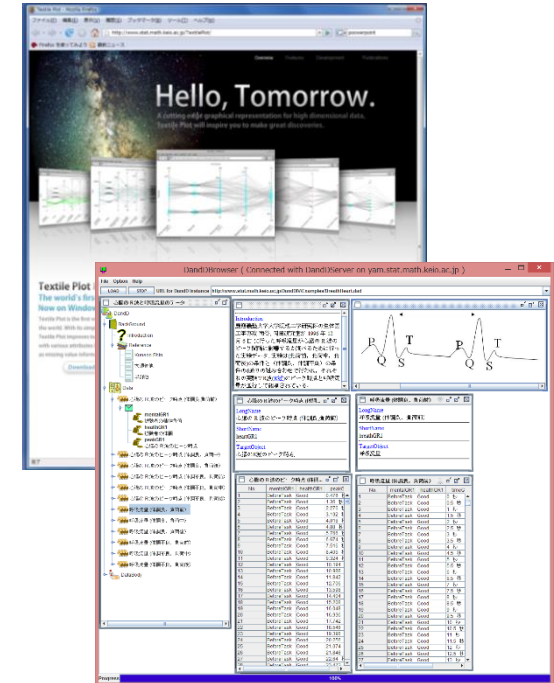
Textile Plot - Mozilla Firefox

http://www.stat.math.keio.ac.jp/TextilePlot/

Overview

Hello, Tomorrow.

A cutting edge graphical representation for high dimensional data. Textile Plot will inspire you to make great discoveries.

Textile Plot

The world's first

Now on Windows

DandDBrowser ( Connected with DandDServer on yam.stat.math.keio.ac.jp )

File Options Help

Load STOP URL for DandD Instance http://www.stat.math.keio.ac.jp/DandD/examples/HeartBeat.xdd

DandD

TextRecord

Introduction

Reference

Data

Introduction

P T Q S P T Q S

LongName

ShortName

heartGR1

TargetObject

LongName

ShortName

breathGR1

TargetObject

| No | meanGR1 | heartGR1 | count |
|---|---|---|---|
| 1 | BeforeTask | Good | 2.177 |
| 2 | BeforeTask | Good | 3.390 |
| 3 | BeforeTask | Good | 2.377 |
| 4 | BeforeTask | Good | 3.977 |

| No | meanGR1 | breathGR1 | times |
|---|---|---|---|
| 1 | BeforeTask | Good | 3 |
| 2 | BeforeTask | Good | 2 |

Progress 100%